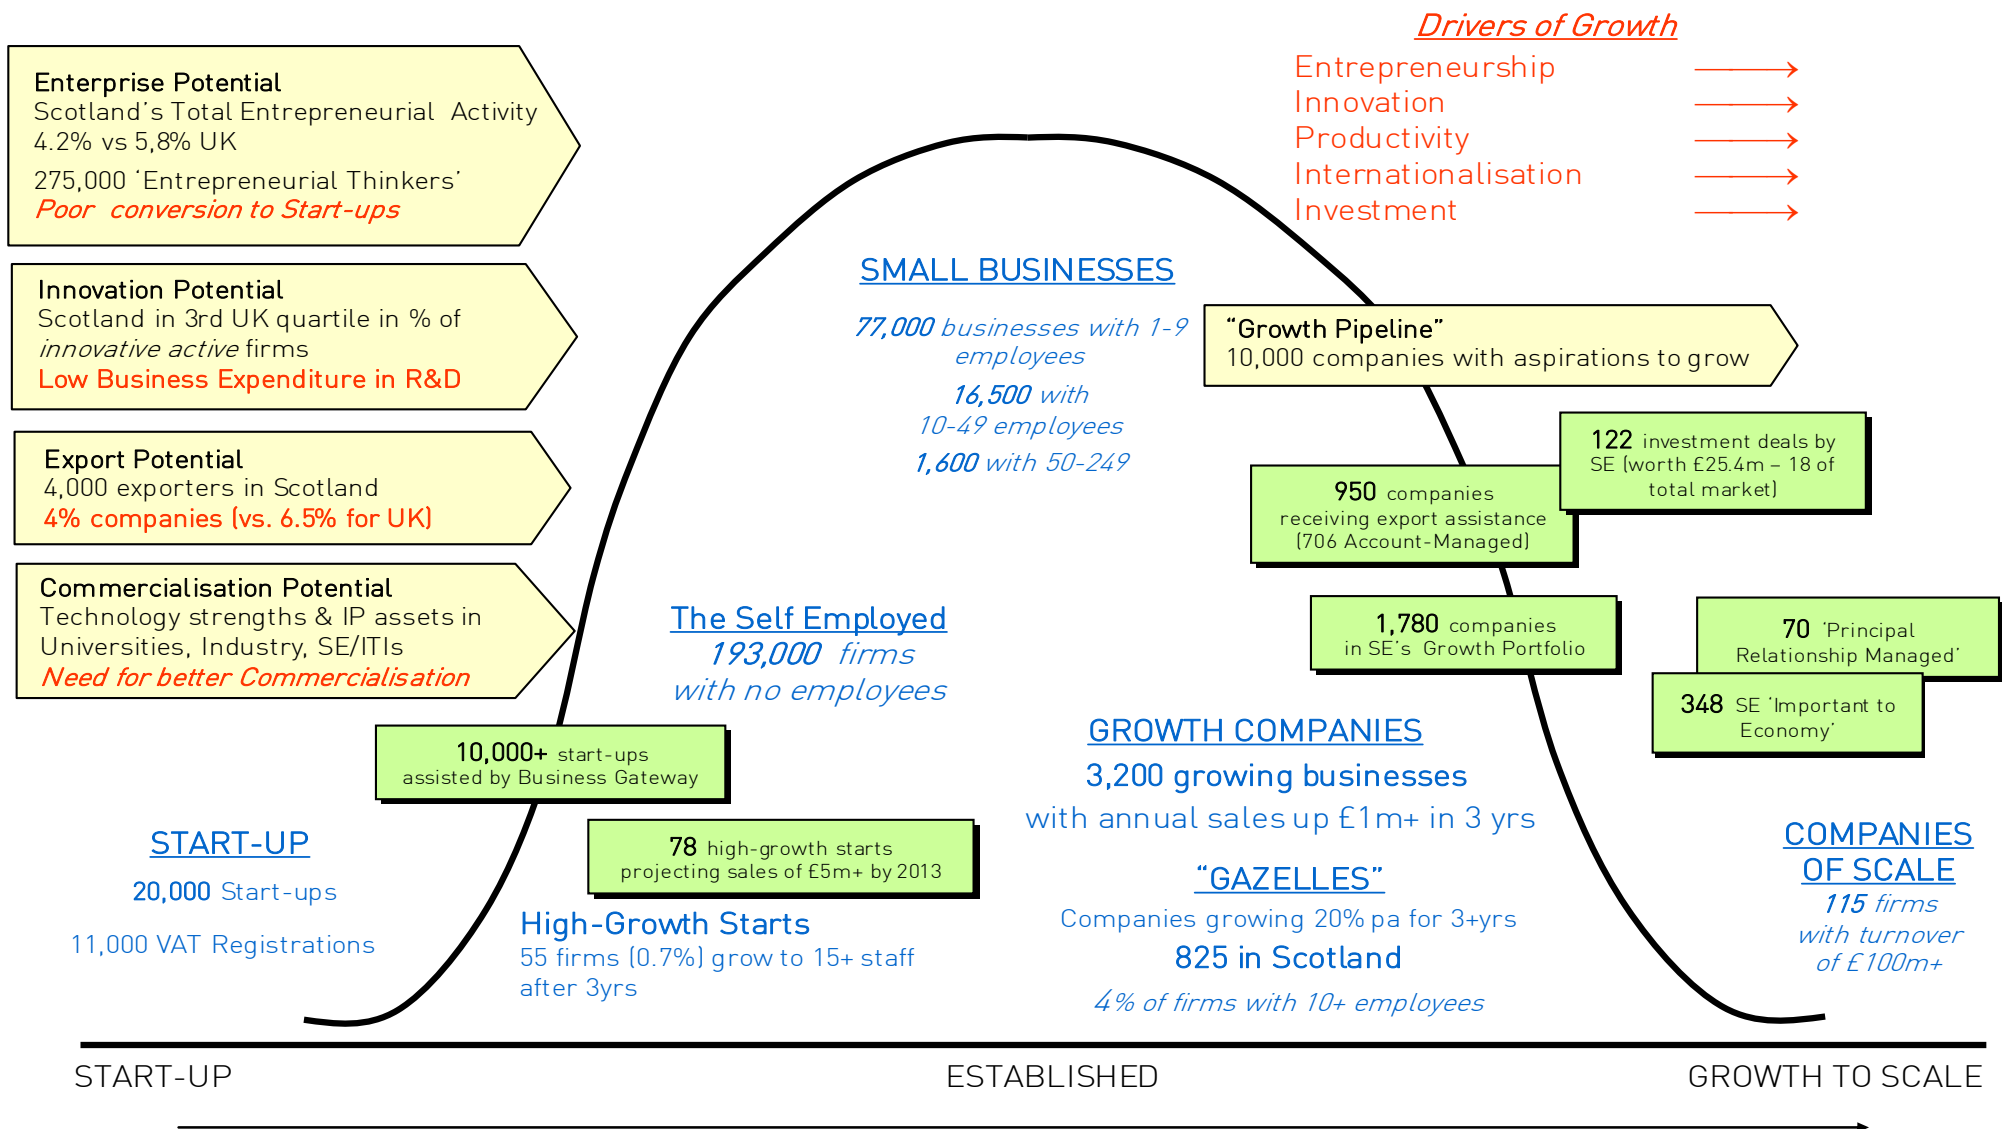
Drivers of Growth
Entrepreneurship
Innovation
Productivity
Internationalisation
Investment

Enterprise Potential
Scotland's Total Entrepreneurial Activity 4.2% vs 5,8% UK
275,000 'Entrepreneurial Thinkers'
Poor conversion to Start-ups

Innovation Potential
Scotland in 3rd UK quartile in % of innovative active firms
Low Business Expenditure in R&D

Export Potential
4,000 exporters in Scotland
4% companies (vs. 6.5% for UK)

Commercialisation Potential
Technology strengths & IP assets in Universities, Industry, SE/ITIs
Need for better Commercialisation

SMALL BUSINESSES
77,000 businesses with 1-9 employees
16,500 with 10-49 employees
1,600 with 50-249

"Growth Pipeline"
10,000 companies with aspirations to grow

122 investment deals by SE (worth £25.4m – 18 of total market)

950 companies receiving export assistance (706 Account-Managed)

1,780 companies in SE's Growth Portfolio

70 'Principal Relationship Managed'

348 SE 'Important to Economy'

The Self Employed
193,000 firms
with no employees

10,000+ start-ups assisted by Business Gateway

78 high-growth starts projecting sales of £5m+ by 2013

GROWTH COMPANIES
3,200 growing businesses
with annual sales up £1m+ in 3 yrs

"GAZELLES"
Companies growing 20% pa for 3+yrs
825 in Scotland
4% of firms with 10+ employees

COMPANIES OF SCALE
115 firms
with turnover of £100m+

START-UP
20,000 Start-ups
11,000 VAT Registrations

High-Growth Starts
55 firms (0.7%) grow to 15+ staff after 3yrs

START-UP
ESTABLISHED
GROWTH TO SCALE